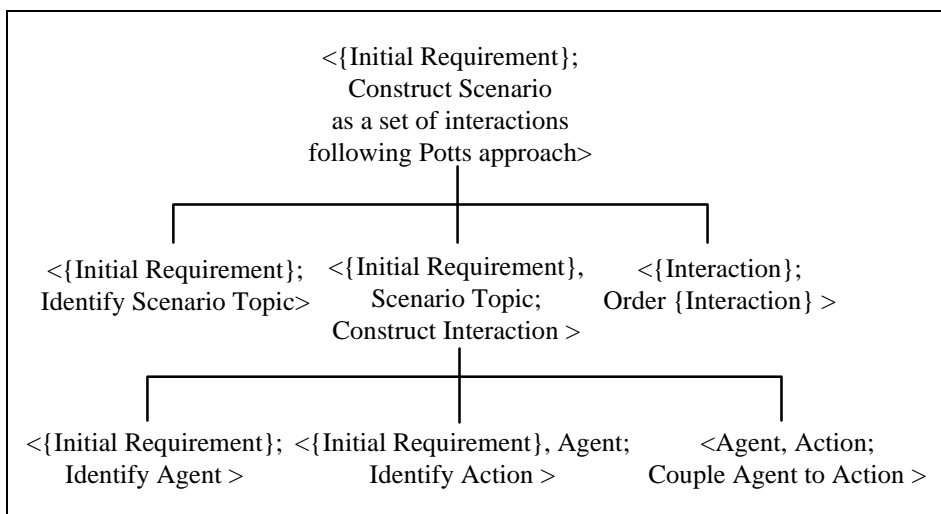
<{Initial Requirement}; Construct Scenario as a set of interactions following Potts approach>

<{Initial Requirement}; Identify Scenario Topic>

<{Initial Requirement}, Scenario Topic; Construct Interaction >

<{Interaction}; Order {Interaction} >

<{Initial Requirement}; Identify Agent >

<{Initial Requirement}, Agent; Identify Action >

<Agent, Action; Couple Agent to Action >